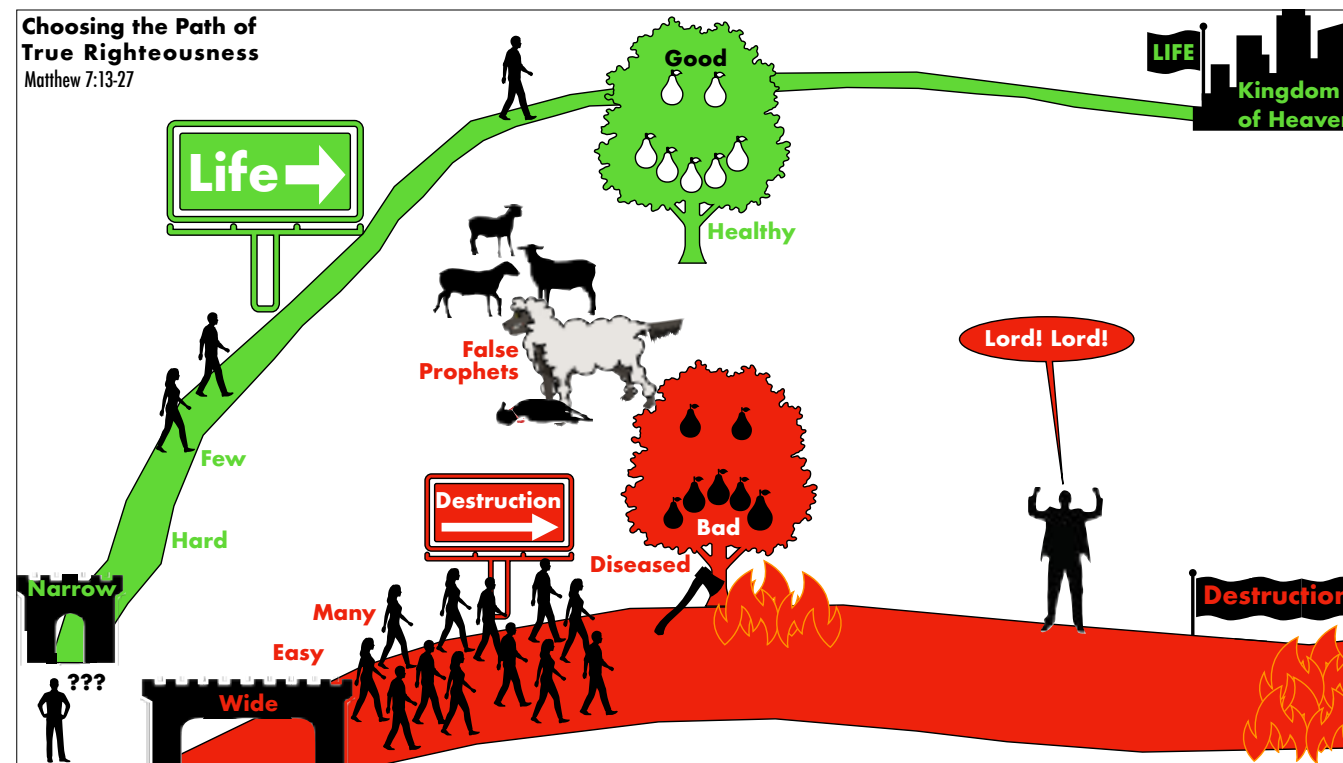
Choosing the Path of True Righteousness
Matthew 7:13-27

Life

Good

Healthy

LIFE

Kingdom of Heaven

False Prophets

Lord! Lord!

Few

Hard

Destruction

Bad

Diseased

Narrow

Many

Easy

Wide

???

Destruction